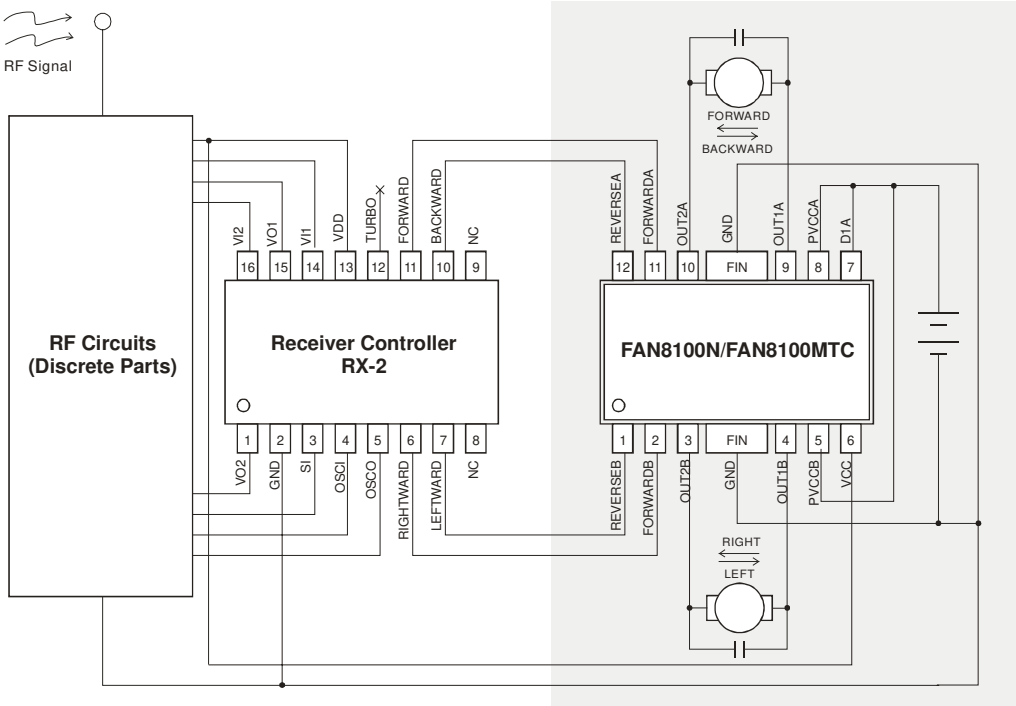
RF Signal

RF Circuits (Discrete Parts)

VI2 VO1 VI1 VDD TURBO FORWARD BACKWARD NC
16 15 14 13 12 11 10 9

Receiver Controller RX-2

1 2 3 4 5 6 7 8
VO2 GND SI OSCI OSCO RIGHTWARD LEFTWARD NC

FORWARD
BACKWARD

REVERSEA FORWARDA OUT2A GND OUT1A PVCCA D1A
12 11 10 FIN 9 8 7

FAN8100N/FAN8100MTC

1 2 3 FIN 4 5 6
REVERSEB FORWARDB OUT2B GND OUT1B PVCCB VCC

RIGHT
LEFT